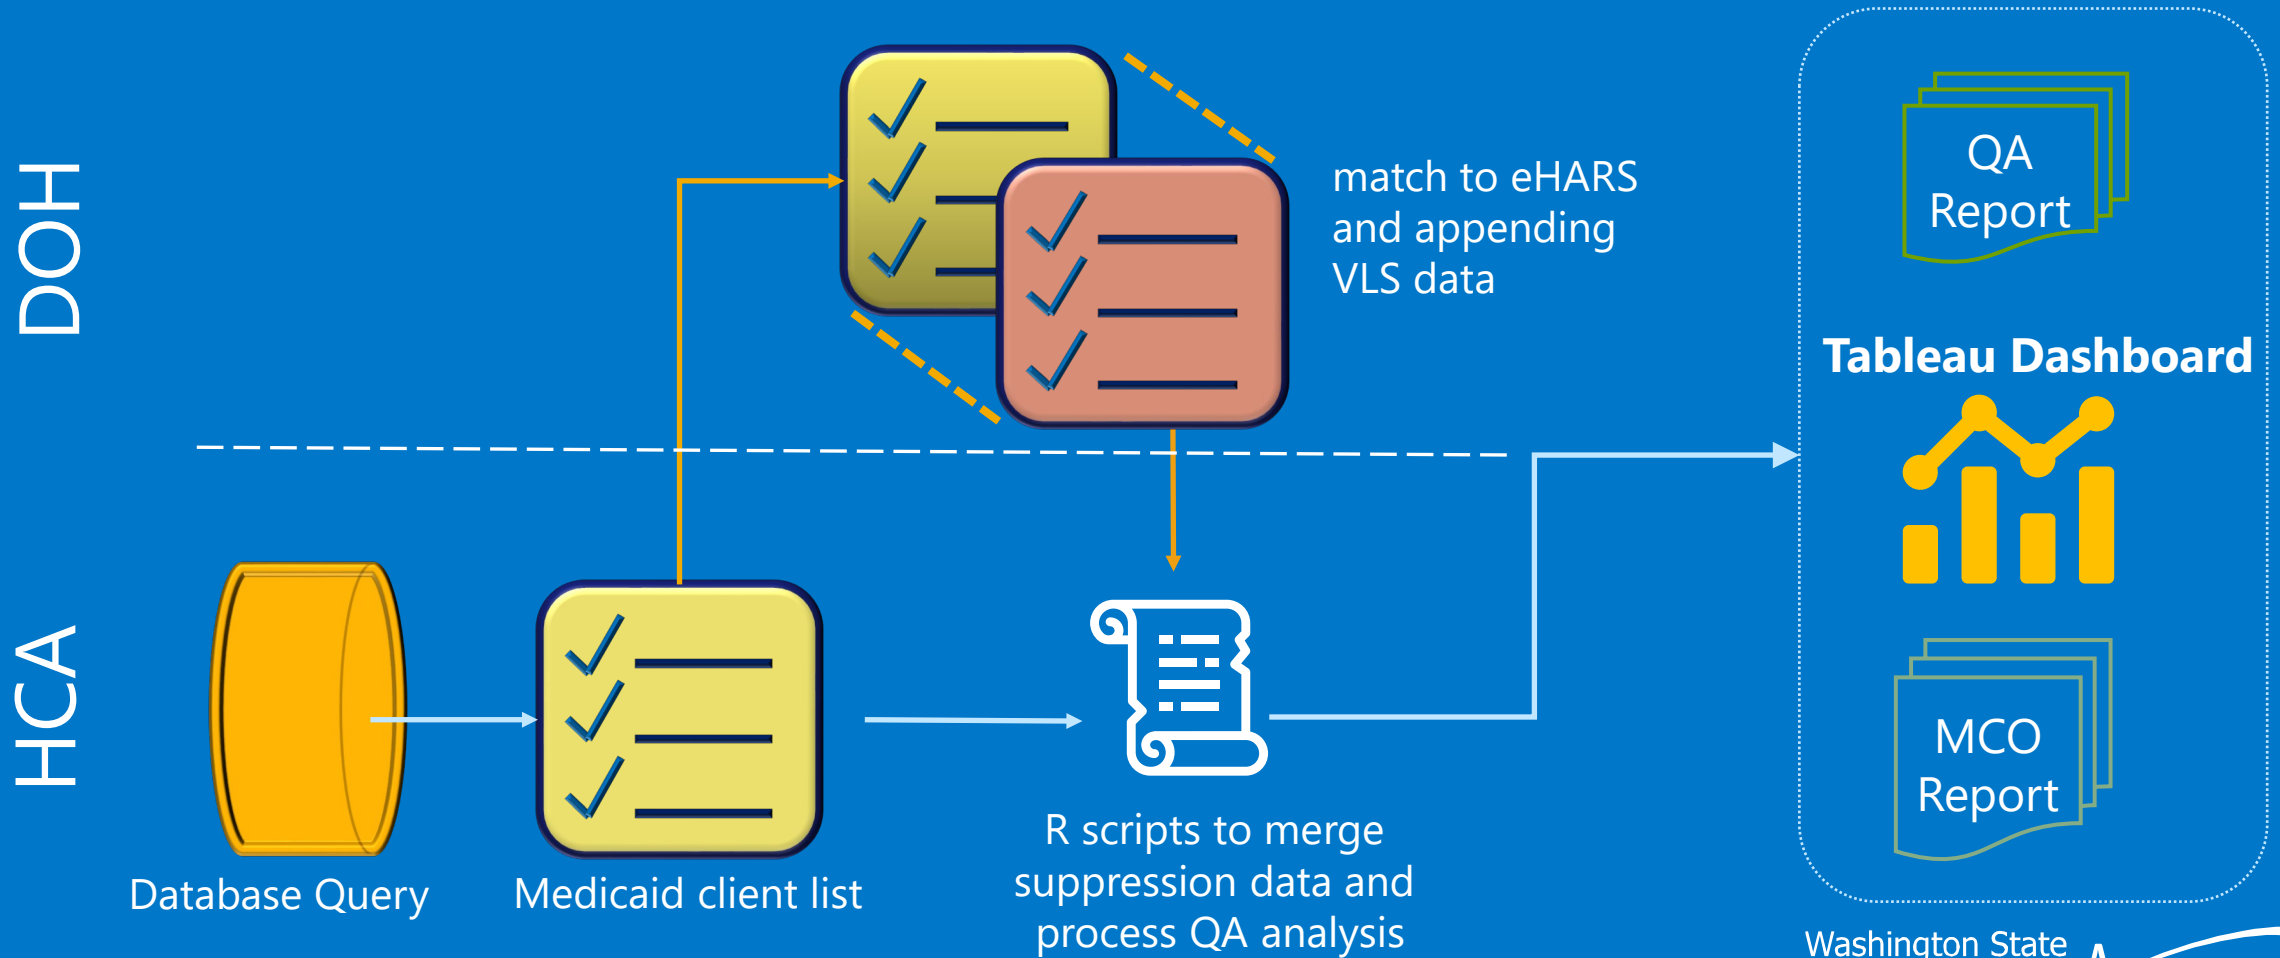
DOH

HCA

match to eHARS and appending VLS data

QA Report

Tableau Dashboard

MCO Report

Database Query

Medicaid client list

R scripts to merge suppression data and process QA analysis

Washington State